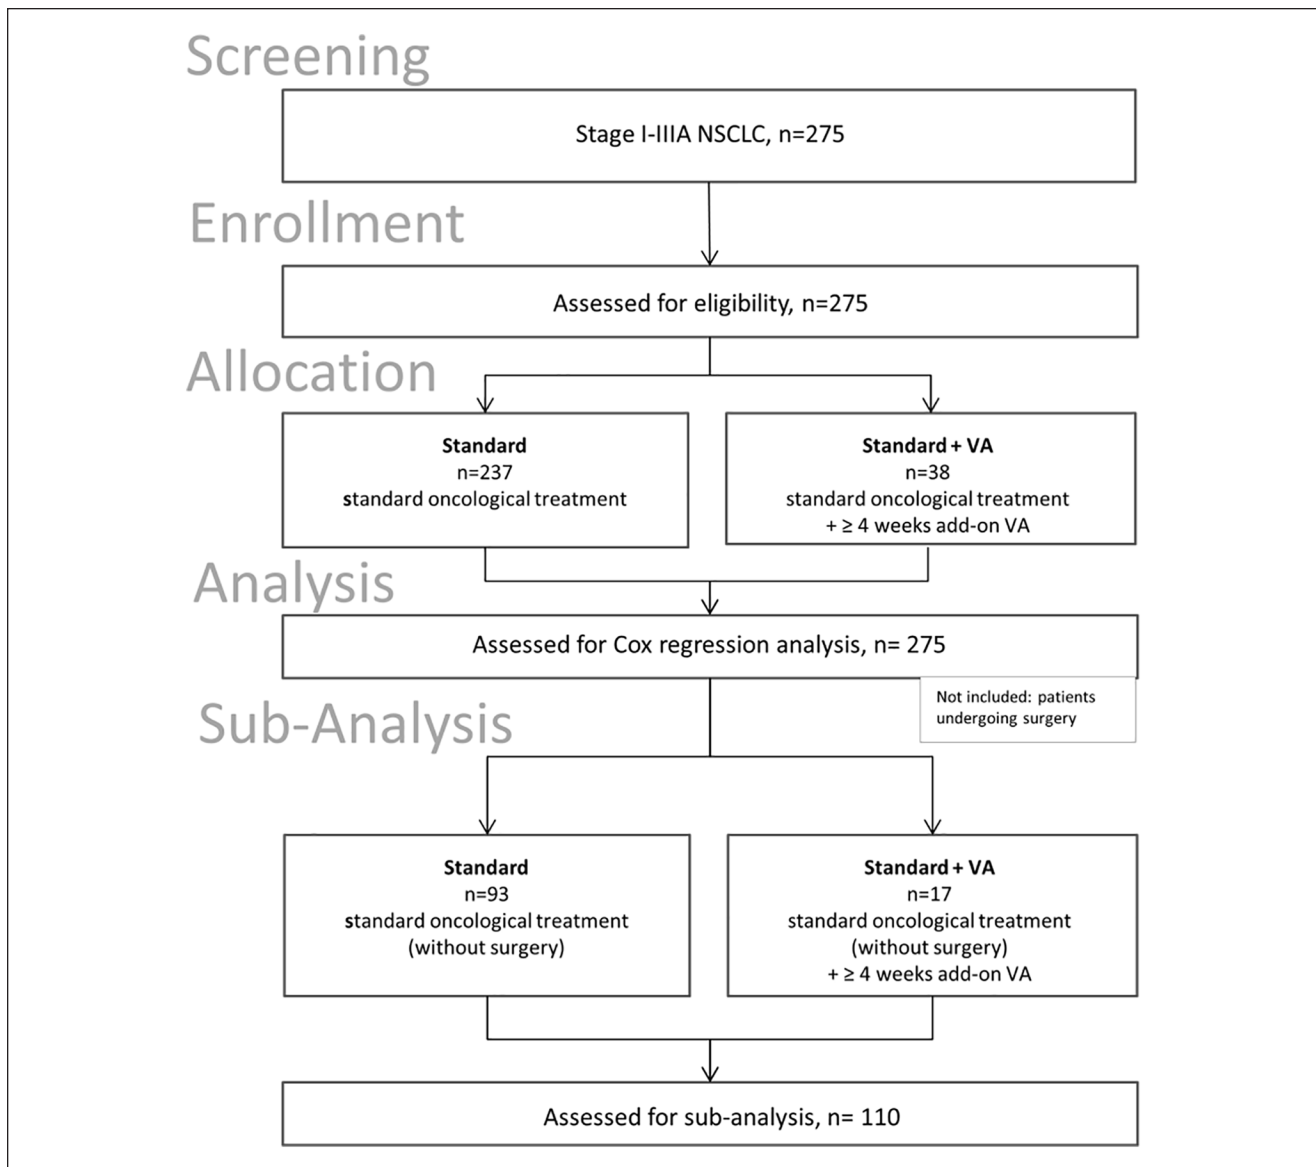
Screening

Stage I-IIIA NSCLC, n=275

Enrollment

Assessed for eligibility, n=275

Allocation

**Standard**
n=237
standard oncological treatment

**Standard + VA**
n=38
standard oncological treatment
+ ≥ 4 weeks add-on VA

Analysis

Assessed for Cox regression analysis, n= 275

Not included: patients undergoing surgery

Sub-Analysis

**Standard**
n=93
standard oncological treatment
(without surgery)

**Standard + VA**
n=17
standard oncological treatment
(without surgery)
+ ≥ 4 weeks add-on VA

Assessed for sub-analysis, n= 110